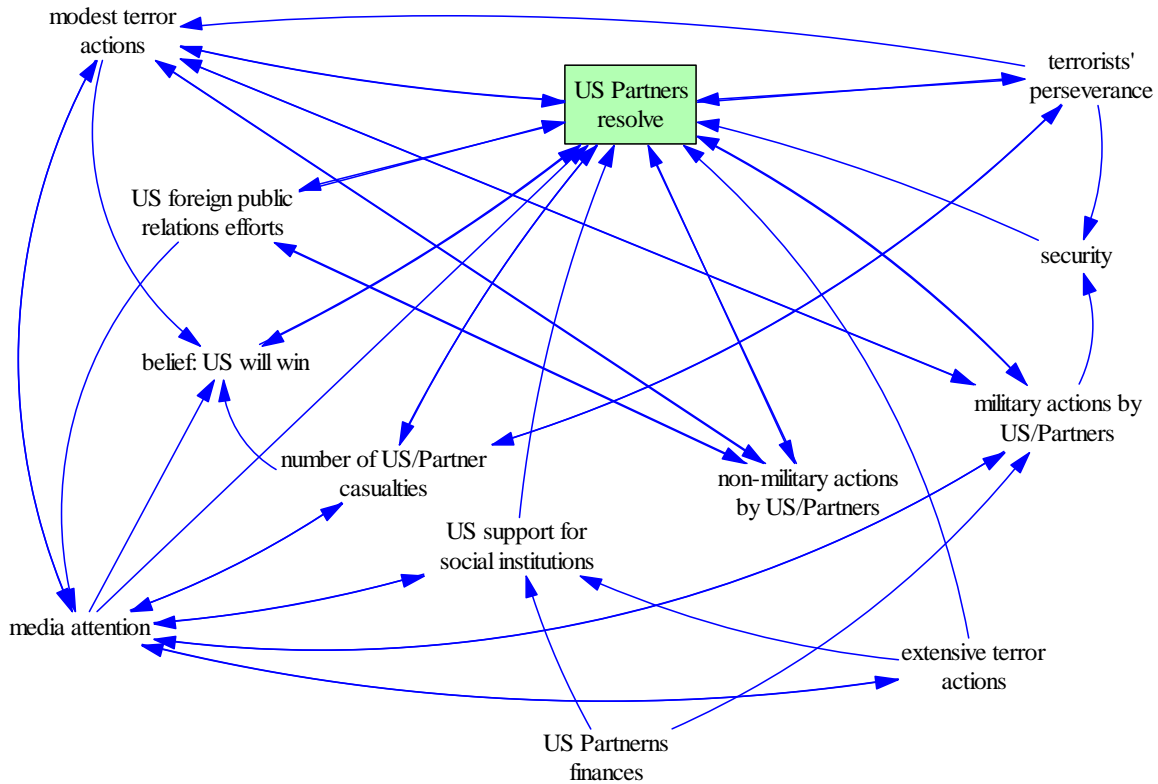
modest terror actions

US Partners resolve

terrorists' perseverance

US foreign public relations efforts

security

belief: US will win

military actions by US/Partners

number of US/Partner casualties

non-military actions by US/Partners

US support for social institutions

media attention

extensive terror actions

US Partnerns finances